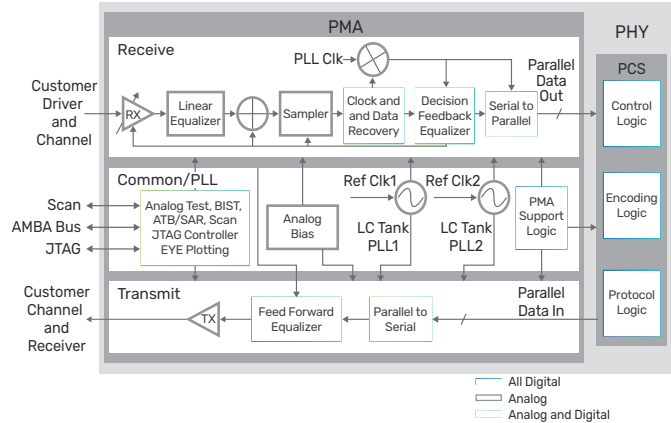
PMA

PHY

Receive

PLL Clk

Customer Driver and Channel

RX

Linear Equalizer

Sampler

Clock and and Data Recovery

Decision Feedback Equalizer

Serial to Parallel

Parallel Data Out

PCS

Control Logic

Common/PLL

Scan

AMBA Bus

JTAG

Analog Test, BIST, ATB/SAR, Scan JTAG Controller EYE Plotting

Analog Bias

Ref Clk1

LC Tank PLL1

Ref Clk2

LC Tank PLL2

PMA Support Logic

Encoding Logic

Transmit

Customer Channel and Receiver

TX

Feed Forward Equalizer

Parallel to Serial

Parallel Data In

Protocol Logic

All Digital

Analog

Analog and Digital